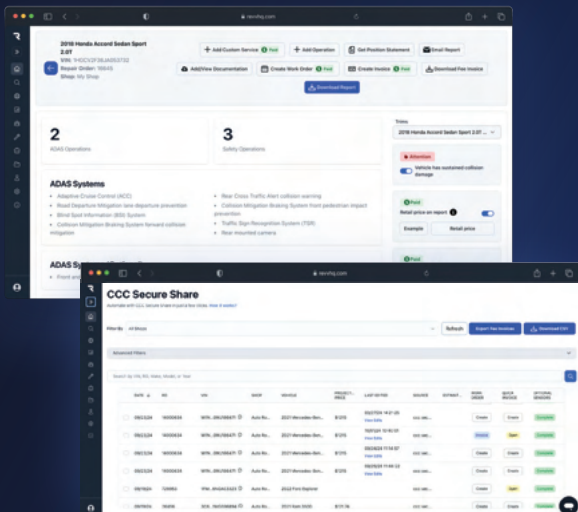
revvhq.com

2016 Honda Accord Sedan Sport 2.0T
VIN: 1HGCV2F36JA053732
Repair Order: 16645
Shop: My Shop

+ Add Custom Service Paid
+ Add Operation
Get Position Statement
Email Report
Add/View Documentation
Create Work Order Paid
Create Invoice Paid
Download Fee Invoice
Download Report

2
ADAS Operations

3
Safety Operations

Trims
2016 Honda Accord Sedan Sport 2.0T

Attention
Vehicle has sustained collision damage

ADAS Systems
Adaptive Cruise Control (ACC)
Road Departure Mitigation lane departure prevention
Blind Spot Information (BSI) System
Collision Mitigation Braking System forward collision mitigation
Rear Cross Traffic Alert collision warning
Collision Mitigation Braking System from pedestrian impact prevention
Traffic Sign Recognition System (TSR)
Rear mounted camera

Paid
Retail price on report
Example
Retail price

ADAS Sy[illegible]
Front an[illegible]

Paid

revvhq.com

CCC Secure Share
Automate with CCC Secure Share in just a few clicks. How it works?

Filter By: All Shops
Refresh
Export Fee Invoices
Download CSV

Advanced Filters

Search by VIN, RO, Make, Model, or Year

| DATE | RO | VIN | SHOP | VEHICLE | PROJECT PRICE | LAST EDITED | SOURCE | ESTIMAT... | WORK ORDER | QUICK INVOICE | OPTIONAL SENSORS |
|---|---|---|---|---|---|---|---|---|---|---|---|
| 09/22/24 | 16000636 | WIN...01K156471 | Auto Re... | 2021 Mercedes-Ben... | $1315 | 09/27/24 14:21:20 View Edits | ccc sec... | | Create | Create | Complete |
| 09/22/24 | 16000634 | WIN...01K156471 | Auto Re... | 2021 Mercedes-Ben... | $1315 | 10/07/24 12:33:20 View Edits | ccc sec... | | Create | Create | Complete |
| 09/22/24 | 16000634 | WIN...01K156471 | Auto Re... | 2021 Mercedes-Ben... | $1315 | 09/26/24 17:14:37 View Edits | ccc sec... | | Created | Open | Complete |
| 09/22/24 | 16000634 | WIN...01K156471 | Auto Re... | 2021 Mercedes-Ben... | $1315 | 09/26/24 15:50:46 View Edits | ccc sec... | | Create | Create | Complete |
| 09/19/24 | 724983 | 1FM...4HA42323 | Auto Re... | 2022 Ford Explorer | $1315 | | ccc sec... | | Create | Open | Complete |
| 09/19/24 | 76606 | 3GN...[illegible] | Auto Re... | 2017 Ram 2500 | $177.38 | | ccc sec... | | Create | Create | Complete |